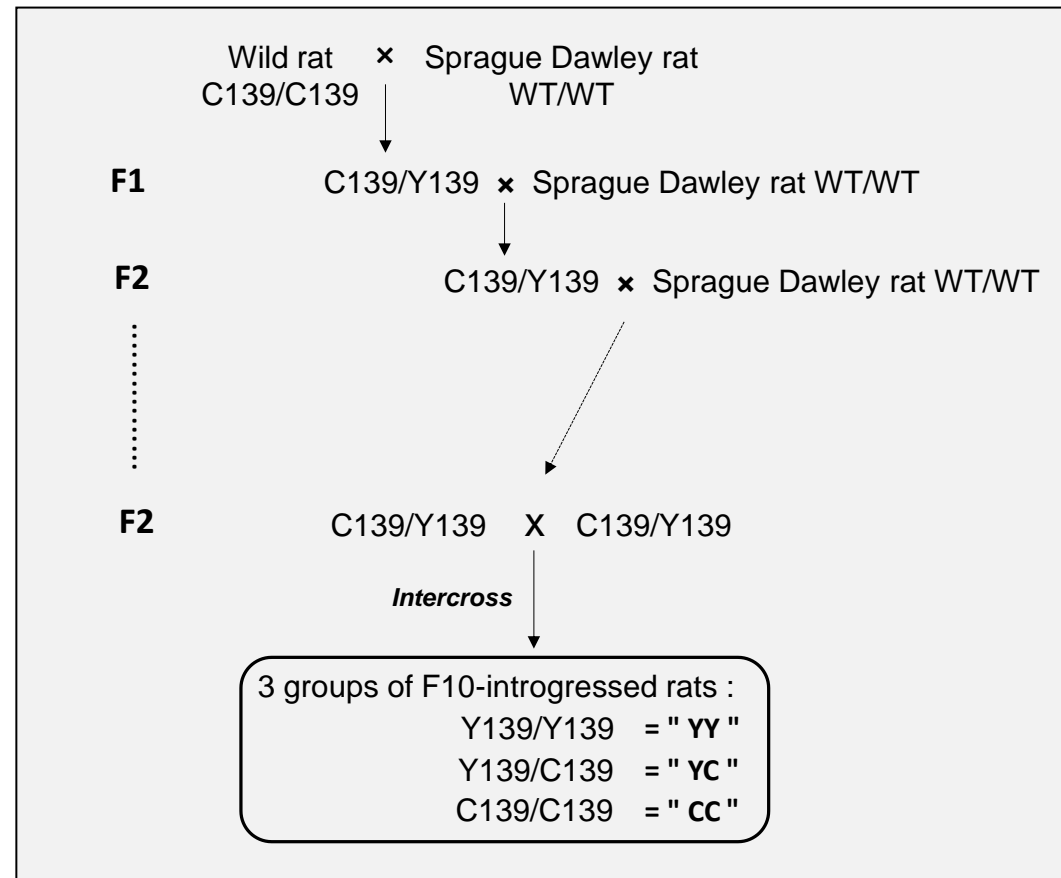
Wild rat × Sprague Dawley rat
C139/C139 WT/WT

F1 C139/Y139 × Sprague Dawley rat WT/WT

F2 C139/Y139 × Sprague Dawley rat WT/WT

F2 C139/Y139 X C139/Y139

Intercross

3 groups of F10-introgressed rats :
Y139/Y139 = " YY "
Y139/C139 = " YC "
C139/C139 = " CC "